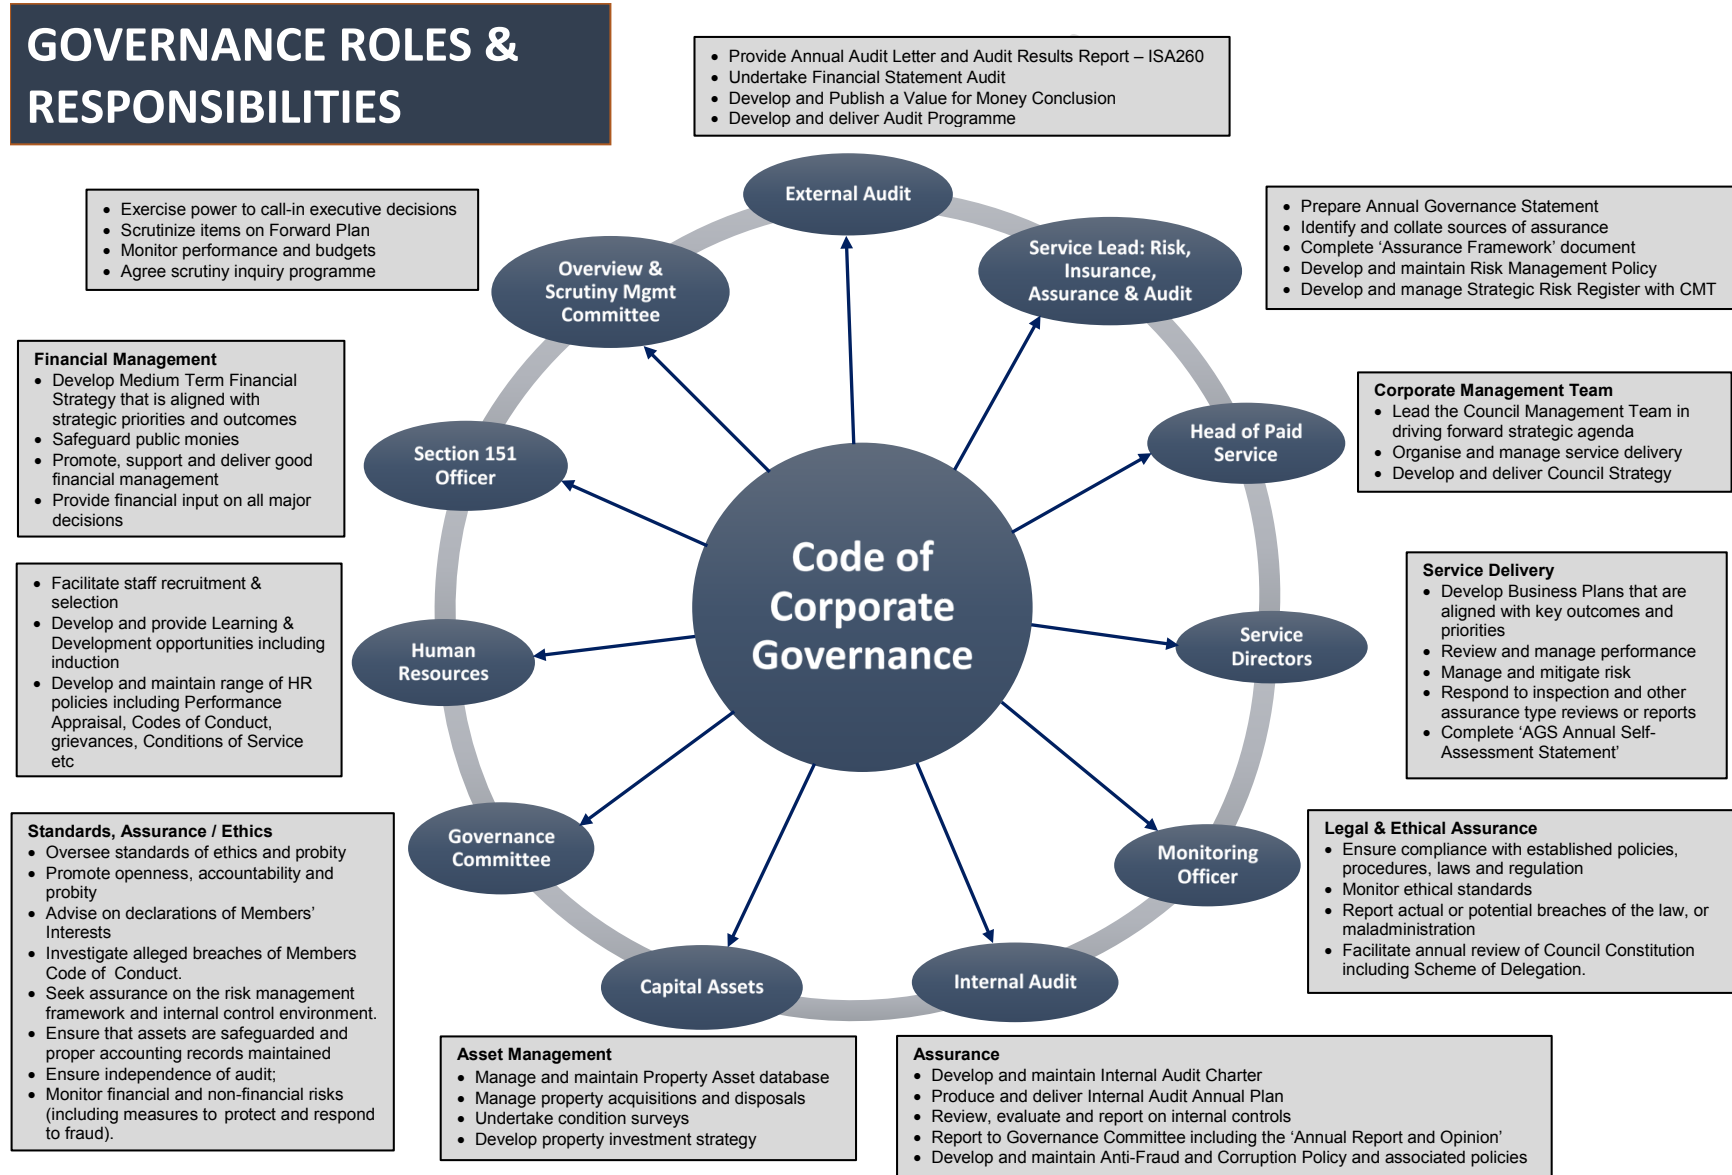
GOVERNANCE ROLES & RESPONSIBILITIES

- Provide Annual Audit Letter and Audit Results Report – ISA260
- Undertake Financial Statement Audit
- Develop and Publish a Value for Money Conclusion
- Develop and deliver Audit Programme

- Exercise power to call-in executive decisions
- Scrutinize items on Forward Plan
- Monitor performance and budgets
- Agree scrutiny inquiry programme

- Prepare Annual Governance Statement
- Identify and collate sources of assurance
- Complete 'Assurance Framework' document
- Develop and maintain Risk Management Policy
- Develop and manage Strategic Risk Register with CMT

External Audit

Overview & Scrutiny Mgmt Committee

Service Lead: Risk, Insurance, Assurance & Audit

Financial Management
- Develop Medium Term Financial Strategy that is aligned with strategic priorities and outcomes
- Safeguard public monies
- Promote, support and deliver good financial management
- Provide financial input on all major decisions

Corporate Management Team
- Lead the Council Management Team in driving forward strategic agenda
- Organise and manage service delivery
- Develop and deliver Council Strategy

Head of Paid Service

Section 151 Officer

Code of Corporate Governance

- Facilitate staff recruitment & selection
- Develop and provide Learning & Development opportunities including induction
- Develop and maintain range of HR policies including Performance Appraisal, Codes of Conduct, grievances, Conditions of Service etc

Human Resources

Service Directors

Service Delivery
- Develop Business Plans that are aligned with key outcomes and priorities
- Review and manage performance
- Manage and mitigate risk
- Respond to inspection and other assurance type reviews or reports
- Complete 'AGS Annual Self-Assessment Statement'

Standards, Assurance / Ethics
- Oversee standards of ethics and probity
- Promote openness, accountability and probity
- Advise on declarations of Members' Interests
- Investigate alleged breaches of Members Code of Conduct.
- Seek assurance on the risk management framework and internal control environment.
- Ensure that assets are safeguarded and proper accounting records maintained
- Ensure independence of audit;
- Monitor financial and non-financial risks (including measures to protect and respond to fraud).

Governance Committee

Monitoring Officer

Legal & Ethical Assurance
- Ensure compliance with established policies, procedures, laws and regulation
- Monitor ethical standards
- Report actual or potential breaches of the law, or maladministration
- Facilitate annual review of Council Constitution including Scheme of Delegation.

Capital Assets

Internal Audit

Asset Management
- Manage and maintain Property Asset database
- Manage property acquisitions and disposals
- Undertake condition surveys
- Develop property investment strategy

Assurance
- Develop and maintain Internal Audit Charter
- Produce and deliver Internal Audit Annual Plan
- Review, evaluate and report on internal controls
- Report to Governance Committee including the 'Annual Report and Opinion'
- Develop and maintain Anti-Fraud and Corruption Policy and associated policies